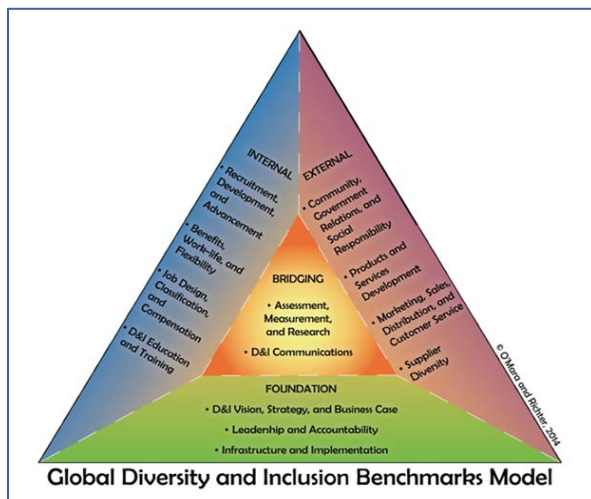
INTERNAL

• Recruitment, Development, and Advancement
• Benefits, Work-life, and Flexibility
• Job Design, Classification, and Compensation
• D&I Education and Training

EXTERNAL

• Community, Government Relations, and Social Responsibility
• Products and Services Development
• Marketing, Sales, Distribution, and Customer Service
• Supplier Diversity

BRIDGING

• Assessment, Measurement, and Research
• D&I Communications

FOUNDATION

• D&I Vision, Strategy, and Business Case
• Leadership and Accountability
• Infrastructure and Implementation

© O'Mara and Richter 2014

Global Diversity and Inclusion Benchmarks Model